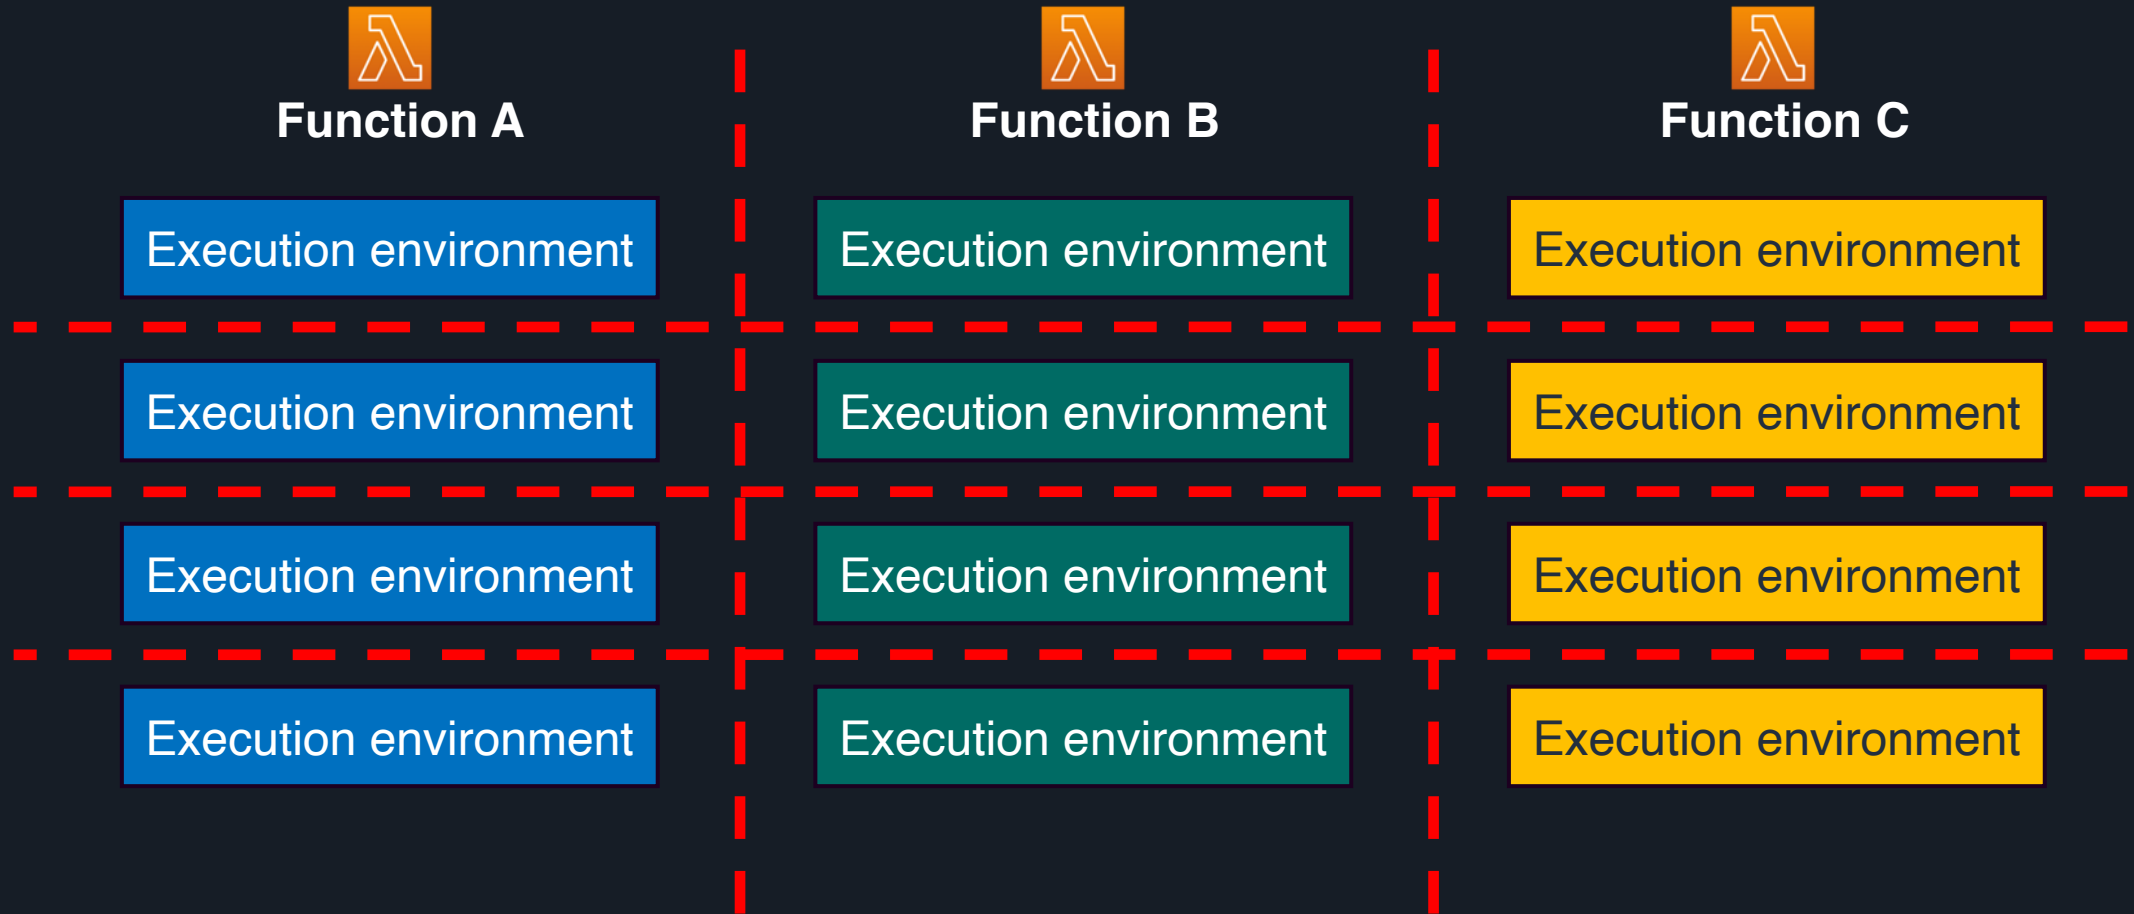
Function A

Execution environment

Execution environment

Execution environment

Execution environment

Function B

Execution environment

Execution environment

Execution environment

Execution environment

Function C

Execution environment

Execution environment

Execution environment

Execution environment